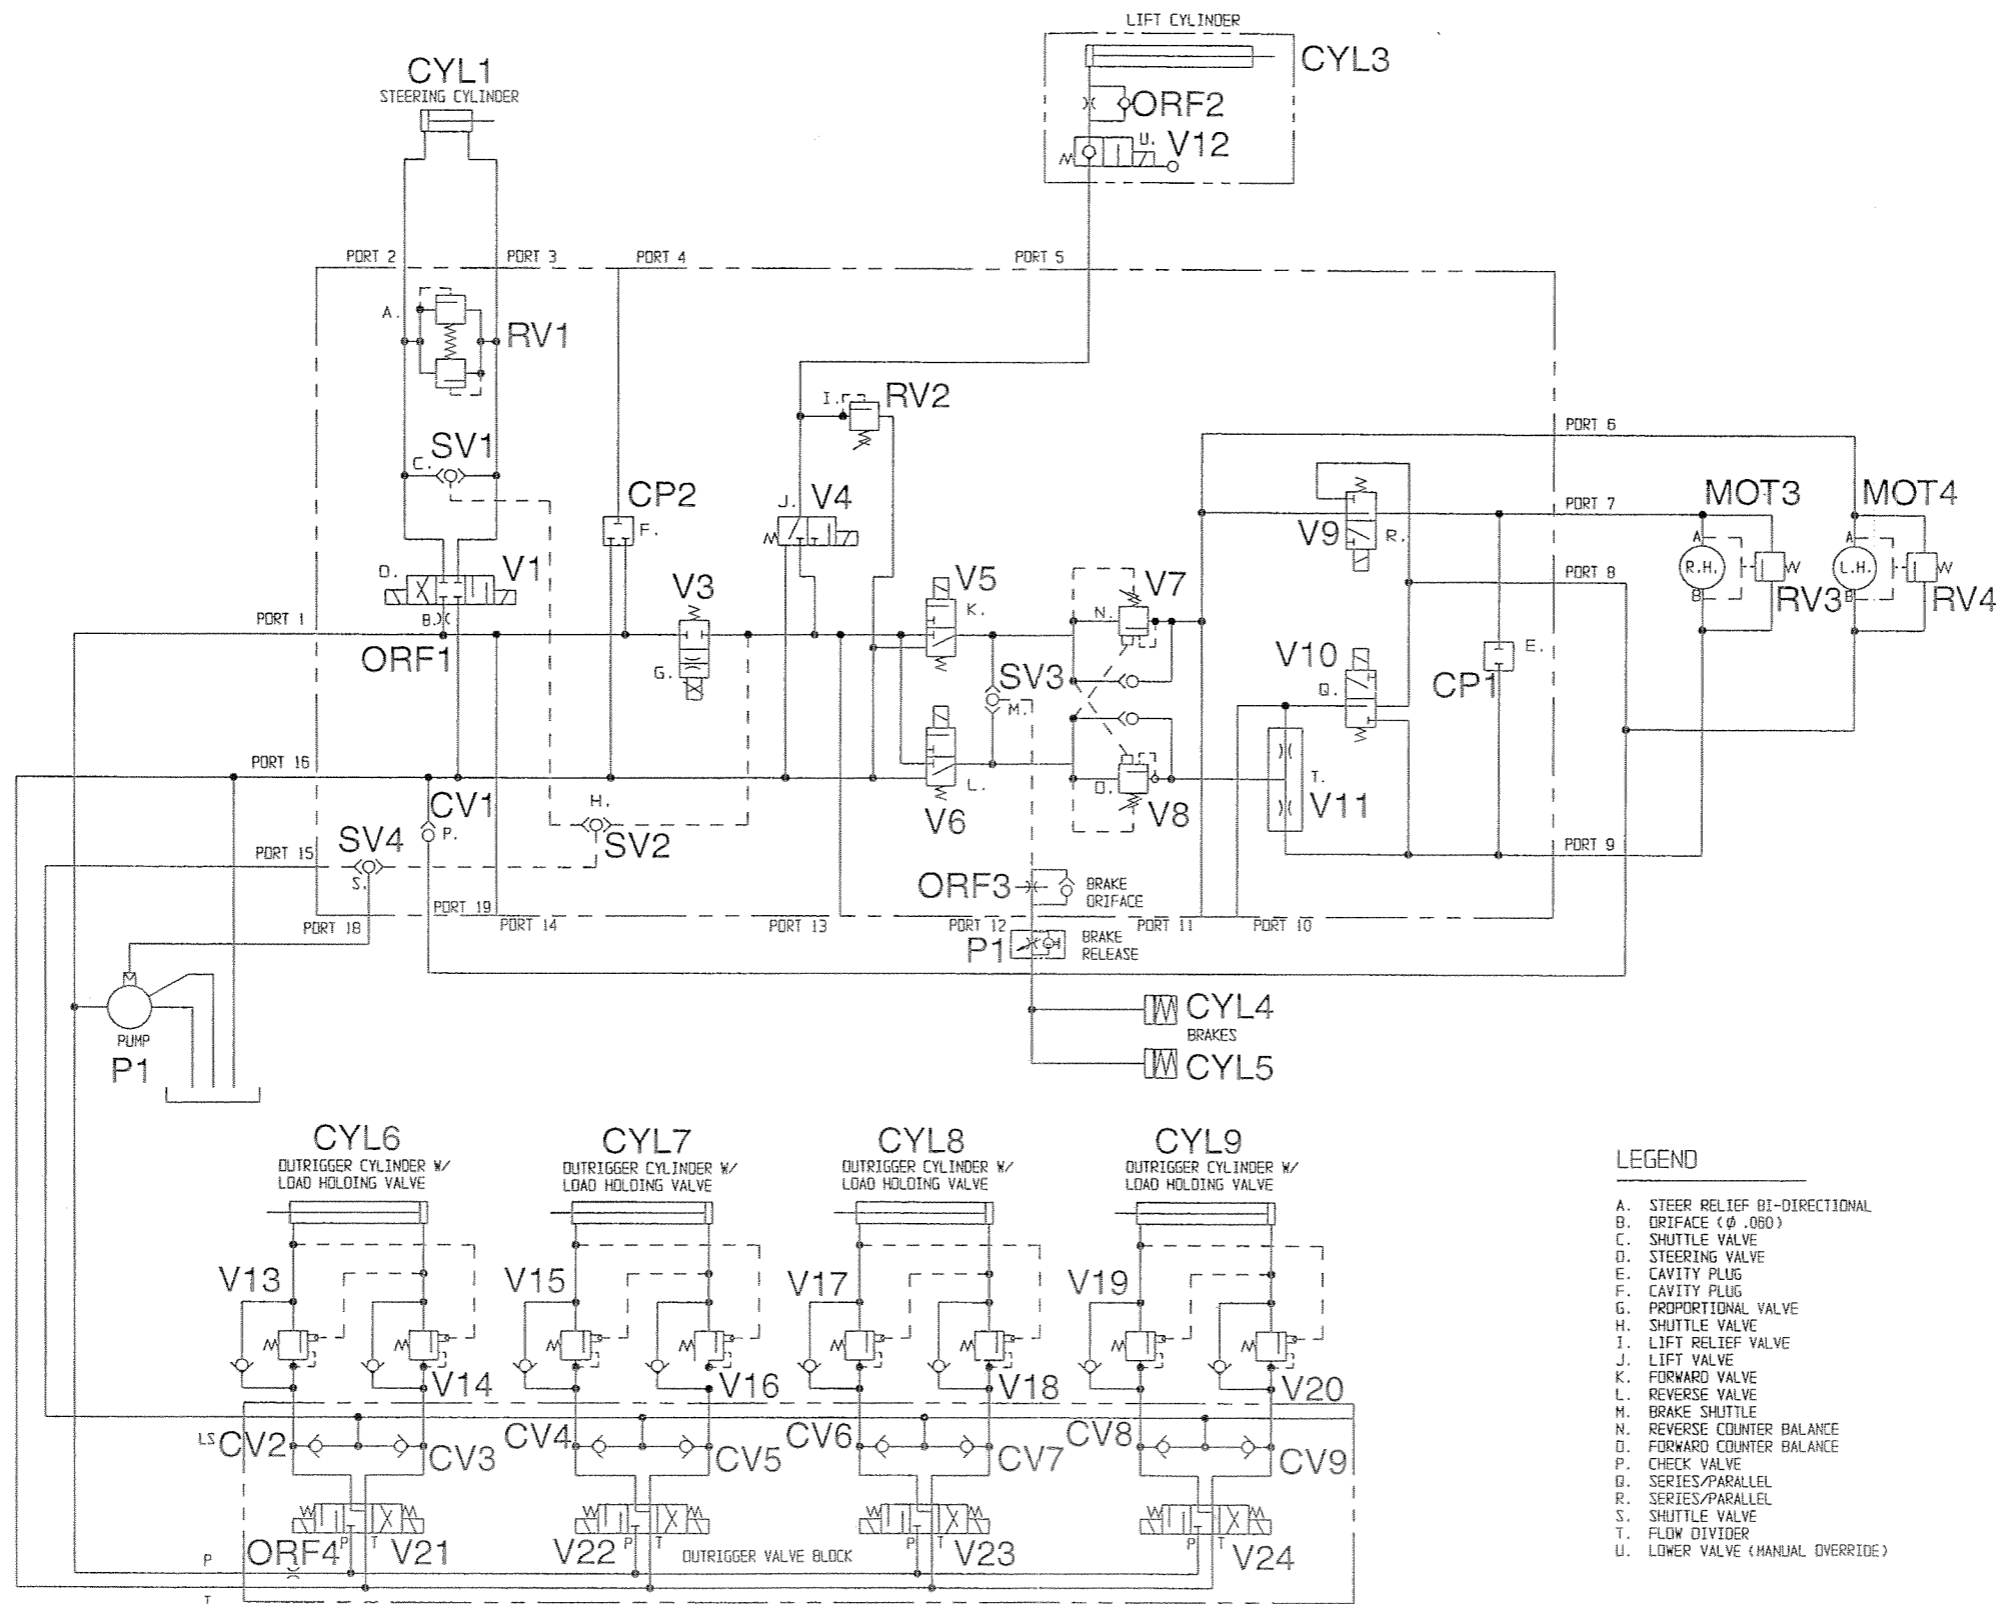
LIFT CYLINDER
CYL3
ORF2
U.
V12

CYL1
STEERING CYLINDER

PORT 2 PORT 3 PORT 4 PORT 5

A.
RV1
I.
RV2
SV1
C.
CP2
F.
J.
V4
D.
V1
V3
V5
K.
V7
PORT 6
V9
R.
PORT 7
MOT3
MOT4
A
R.H.
W
B
A
L.H.
W
B
RV3
RV4
PORT 8
PORT 1
B.
ORF1
G.
N.
SV3
M.
V10
Q.
E.
CP1
PORT 16
V6
L.
O.
V8
T.
V11
CV1
P.
H.
SV2
PORT 15
SV4
S.
PORT 9
ORF3
BRAKE ORIFACE
PORT 18
PORT 19
PORT 14
PORT 13
PORT 12
PORT 11
PORT 10
P1
BRAKE RELEASE
CYL4
BRAKES
CYL5
PUMP
P1

CYL6
OUTRIGGER CYLINDER W/ LOAD HOLDING VALVE
CYL7
OUTRIGGER CYLINDER W/ LOAD HOLDING VALVE
CYL8
OUTRIGGER CYLINDER W/ LOAD HOLDING VALVE
CYL9
OUTRIGGER CYLINDER W/ LOAD HOLDING VALVE

V13 V14 V15 V16 V17 V18 V19 V20
LS CV2 CV3 CV4 CV5 CV6 CV7 CV8 CV9
W M W M W M W M
P ORF4 P T V21 V22 P T OUTRIGGER VALVE BLOCK P T V23 P T V24
T

LEGEND
A. STEER RELIEF BI-DIRECTIONAL
B. ORIFACE ($\phi$ .060)
C. SHUTTLE VALVE
D. STEERING VALVE
E. CAVITY PLUG
F. CAVITY PLUG
G. PROPORTIONAL VALVE
H. SHUTTLE VALVE
I. LIFT RELIEF VALVE
J. LIFT VALVE
K. FORWARD VALVE
L. REVERSE VALVE
M. BRAKE SHUTTLE
N. REVERSE COUNTER BALANCE
O. FORWARD COUNTER BALANCE
P. CHECK VALVE
Q. SERIES/PARALLEL
R. SERIES/PARALLEL
S. SHUTTLE VALVE
T. FLOW DIVIDER
U. LOWER VALVE (MANUAL OVERRIDE)